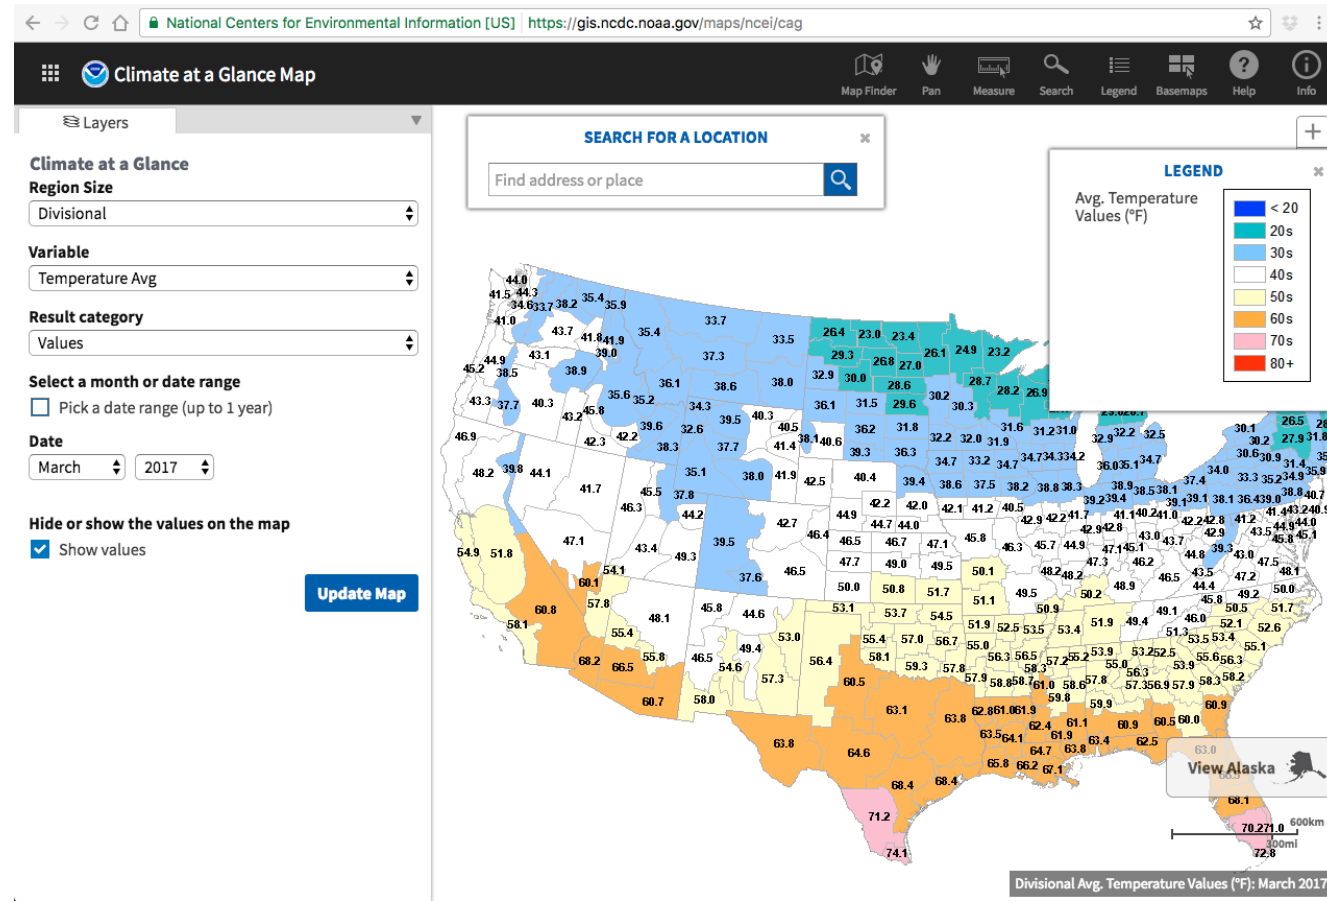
National Centers for Environmental Information [US] | https://gis.ncdc.noaa.gov/maps/ncei/cag

Climate at a Glance Map

Map Finder Pan Measure Search Legend Basemaps Help Info

Layers

Climate at a Glance
Region Size
Divisional

Variable
Temperature Avg

Result category
Values

Select a month or date range
Pick a date range (up to 1 year)

Date
March 2017

Hide or show the values on the map
Show values

Update Map

SEARCH FOR A LOCATION
Find address or place

LEGEND
Avg. Temperature Values (°F)
< 20
20s
30s
40s
50s
60s
70s
80+

44.0 41.5 44.3 34.6 33.7 38.2 35.4 35.9 41.0 43.7 41.8 41.9 35.4 33.7 33.5 26.4 23.0 23.4 29.3 26.8 27.0 26.1 24.9 23.2 44.9 45.2 38.5 43.1 39.0 38.9 37.3 32.9 30.0 28.6 28.7 28.2 26.9 36.1 38.6 38.0 43.3 37.7 40.3 35.6 35.2 36.1 31.5 29.6 30.2 30.3 43.2 45.8 34.3 39.5 40.3 46.9 39.6 32.6 40.5 36.2 31.8 31.6 31.2 31.0 42.3 42.2 38.3 37.7 41.4 38.1 40.6 39.3 36.3 32.2 32.0 31.9 32.9 32.2 32.5 26.5 30.1 30.2 27.9 31.8 48.2 39.8 44.1 35.1 38.0 41.9 42.5 40.4 34.7 33.2 34.7 34.7 34.3 34.2 36.0 35.1 34.7 30.6 30.9 31.4 35.9 41.7 45.5 37.8 39.4 38.6 37.5 38.2 38.8 38.3 37.4 34.0 33.3 35.2 34.9 46.3 44.2 42.2 42.0 42.1 41.2 40.5 38.9 38.5 38.1 39.2 39.4 39.1 39.1 38.1 36.4 39.0 38.8 40.7 42.7 44.9 44.7 44.0 42.9 42.2 41.7 41.1 40.2 41.0 42.2 42.8 41.2 41.4 43.2 40.9 47.1 46.4 46.5 46.7 47.1 45.8 42.9 42.8 43.0 43.7 42.9 43.5 44.0 45.8 45.1 54.9 51.8 43.4 39.5 46.3 45.7 44.9 47.1 45.1 44.8 39.3 43.0 49.3 47.7 49.0 49.5 50.1 48.2 48.2 47.3 46.2 47.5 54.1 37.6 46.5 46.5 43.5 47.2 48.1 60.1 50.0 50.8 51.7 51.1 49.5 50.2 48.9 44.4 49.2 50.0 60.8 57.8 48.1 45.8 44.6 53.1 53.7 54.5 50.9 49.1 45.8 50.5 51.7 58.1 55.4 53.0 55.4 57.0 56.7 51.9 52.5 53.5 53.4 51.9 49.4 46.0 52.1 52.6 49.4 58.1 55.0 51.3 53.5 53.4 55.1 68.2 66.5 55.8 46.5 56.4 59.3 57.8 56.3 56.5 57.2 55.2 53.9 53.2 52.5 55.6 56.3 54.6 57.3 60.5 57.9 58.8 58.7 58.3 61.0 58.6 57.8 55.0 56.3 53.9 57.3 56.9 57.9 58.3 58.2 60.7 58.0 59.8 59.9 63.1 63.8 62.8 61.0 61.9 62.4 61.1 60.9 60.5 60.0 60.9 63.8 63.5 64.1 61.9 62.5 64.6 64.7 63.8 63.4 63.0 65.8 66.2 67.1 68.4 68.4 68.1 71.2 70.2 71.0 74.1 72.8

View Alaska

600km
300mi

Divisional Avg. Temperature Values (°F): March 2017